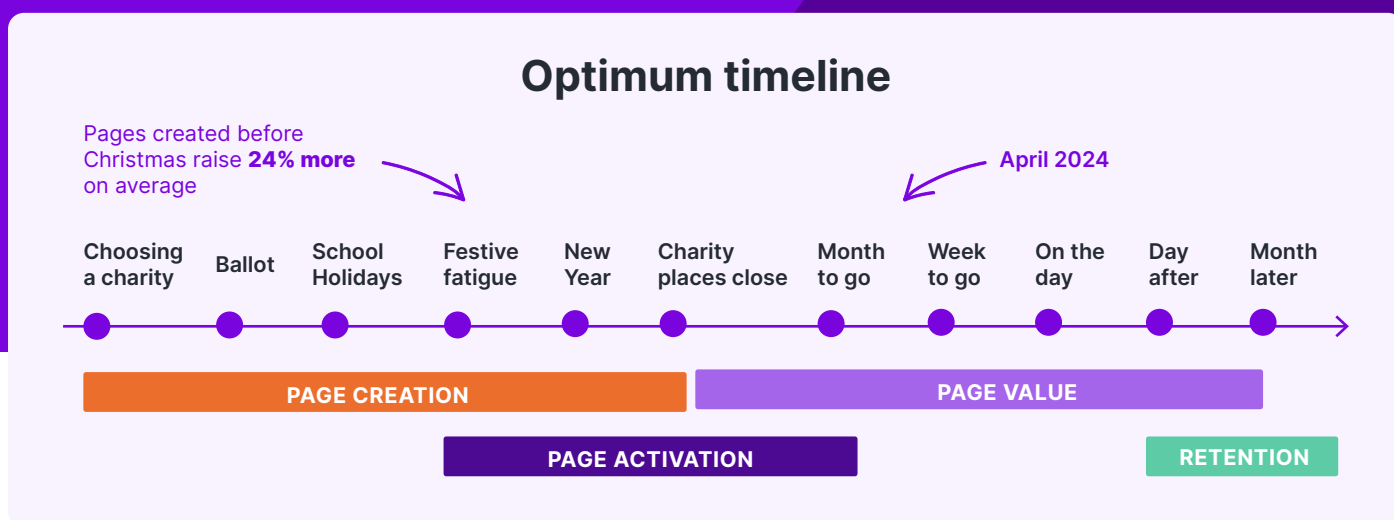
Optimum timeline

Pages created before Christmas raise **24% more** on average

April 2024

Choosing a charity

Ballot

School Holidays

Festive fatigue

New Year

Charity places close

Month to go

Week to go

On the day

Day after

Month later

PAGE CREATION

PAGE VALUE

PAGE ACTIVATION

RETENTION